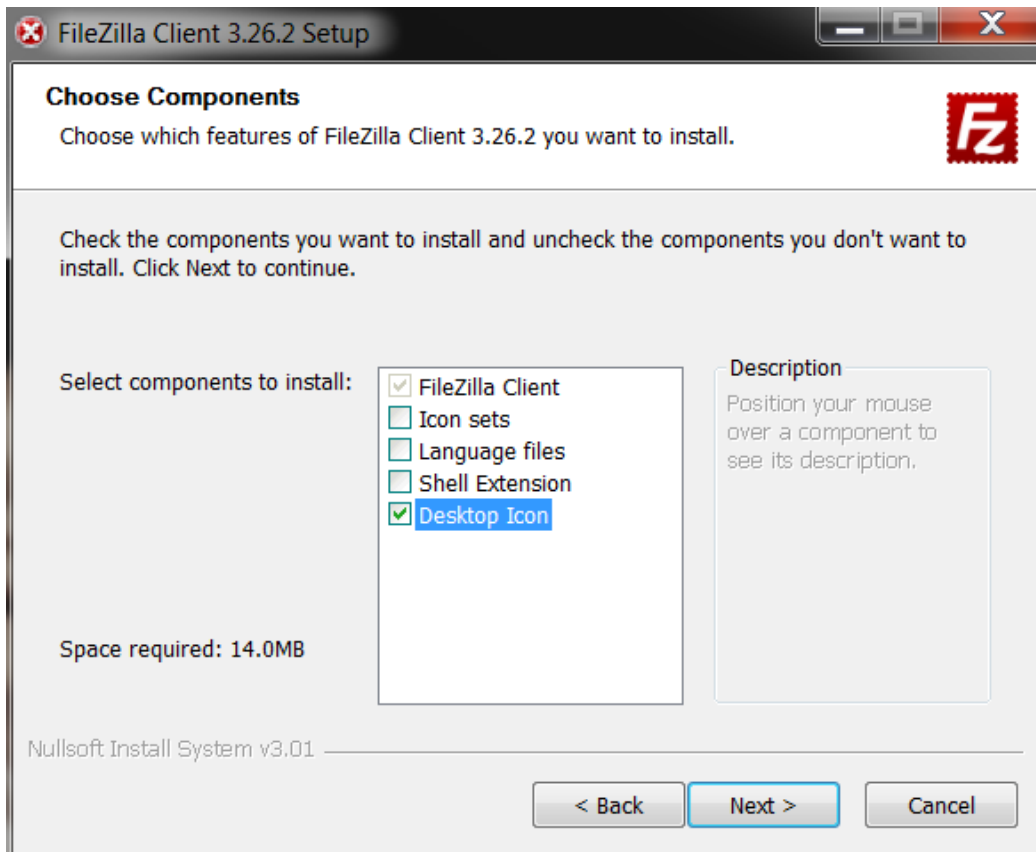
FileZilla Client 3.26.2 Setup

Choose Components

Choose which features of FileZilla Client 3.26.2 you want to install.

Check the components you want to install and uncheck the components you don't want to install. Click Next to continue.

Select components to install:

FileZilla Client
Icon sets
Language files
Shell Extension
Desktop Icon

Description

Position your mouse over a component to see its description.

Space required: 14.0MB

Nullsoft Install System v3.01

< Back
Next >
Cancel